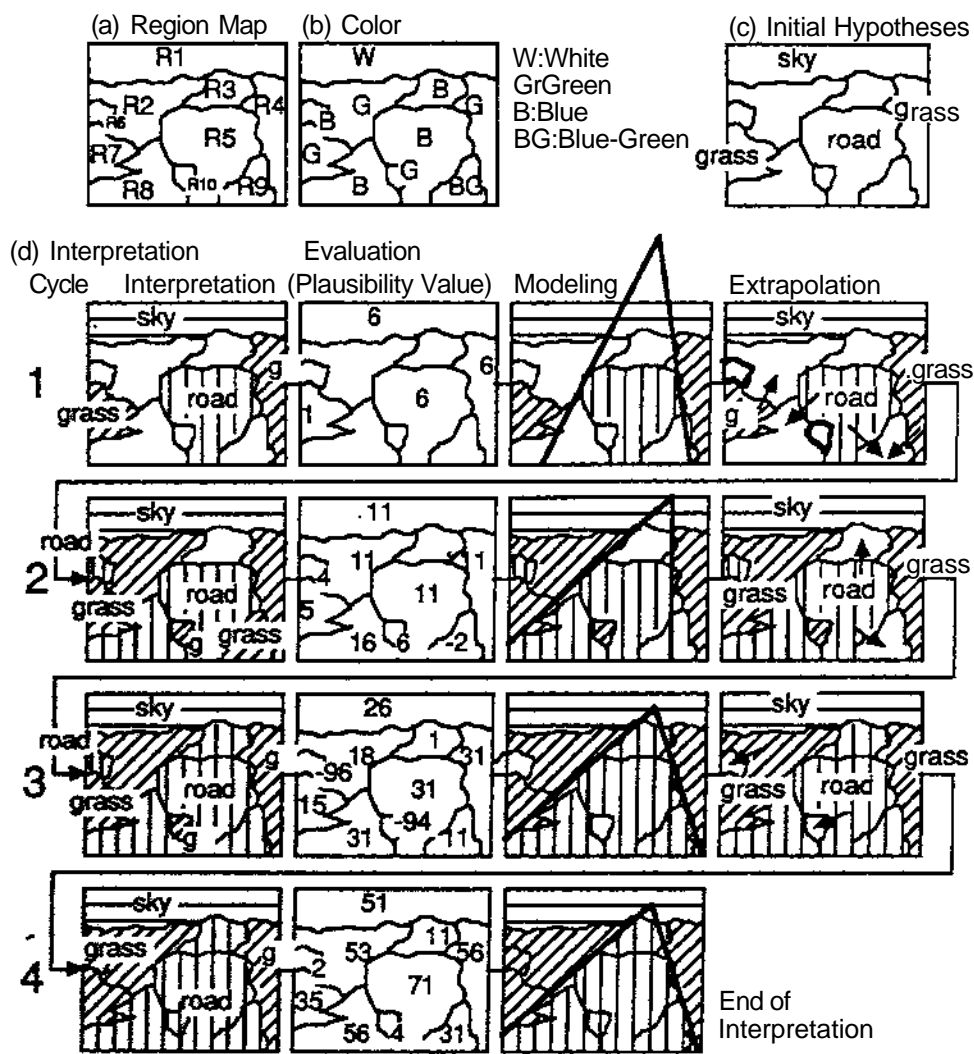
(a) Region Map
R1 R2 R3 R4 R6 R5 R7 R8 R10 R9

(b) Color
W G B G B B G G B BG

W:White
GrGreen
B:Blue
BG:Blue-Green

(c) Initial Hypotheses
sky grass road grass

(d) Interpretation Cycle

Interpretation | Evaluation (Plausibility Value) | Modeling | Extrapolation

1
sky road g grass
6 6 1 6
sky grass g road

2
sky road grass road g grass
.11 11 11 4 11 5 16 6 -2
sky grass road grass

3
sky road grass road g g
26 18 1 31 -96 31 15 31 -94 11
sky grass road grass

4
sky grass road g
51 53 11 56 2 71 35 56 4 31

End of Interpretation